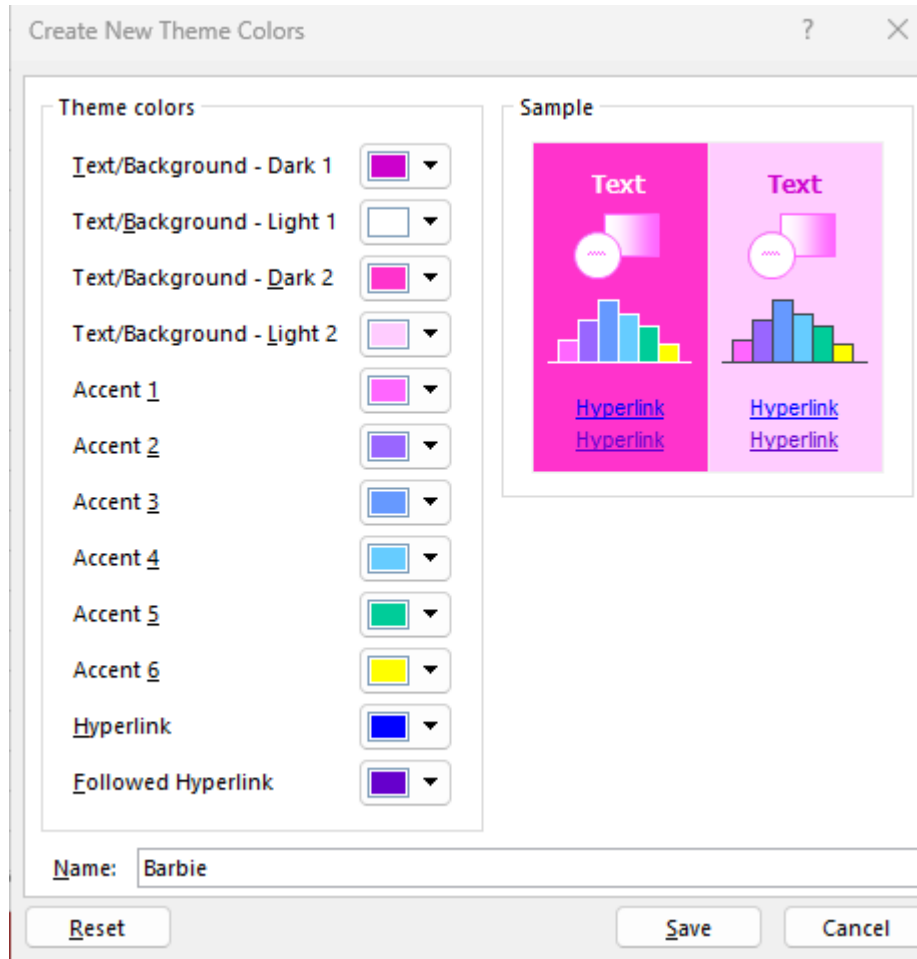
Create New Theme Colors

?

Theme colors

Text/Background - Dark 1

Text/Background - Light 1

Text/Background - Dark 2

Text/Background - Light 2

Accent 1

Accent 2

Accent 3

Accent 4

Accent 5

Accent 6

Hyperlink

Followed Hyperlink

Sample

Text

Text

Hyperlink

Hyperlink

Hyperlink

Hyperlink

Name: Barbie

Reset

Save

Cancel